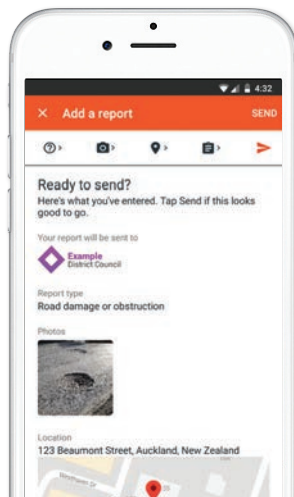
4:32

× Add a report SEND

Ready to send?
Here's what you've entered. Tap Send if this looks good to go.

Your report will be sent to

Example
District Council

Report type
Road damage or obstruction

Photos

Location
123 Beaumont Street, Auckland, New Zealand